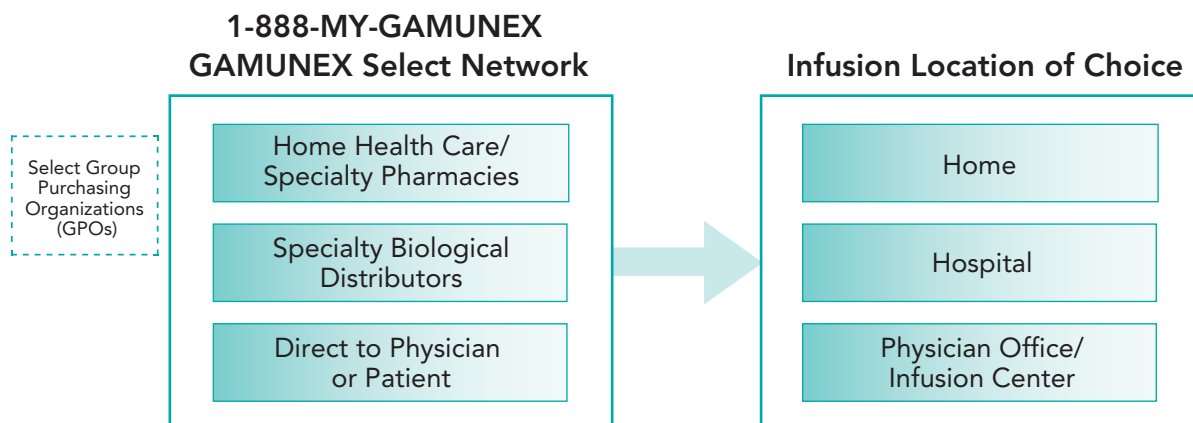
1-888-MY-GAMUNEX
GAMUNEX Select Network

Infusion Location of Choice

Select Group Purchasing Organizations (GPOs)

Home Health Care/ Specialty Pharmacies

Specialty Biological Distributors

Direct to Physician or Patient

Home

Hospital

Physician Office/ Infusion Center